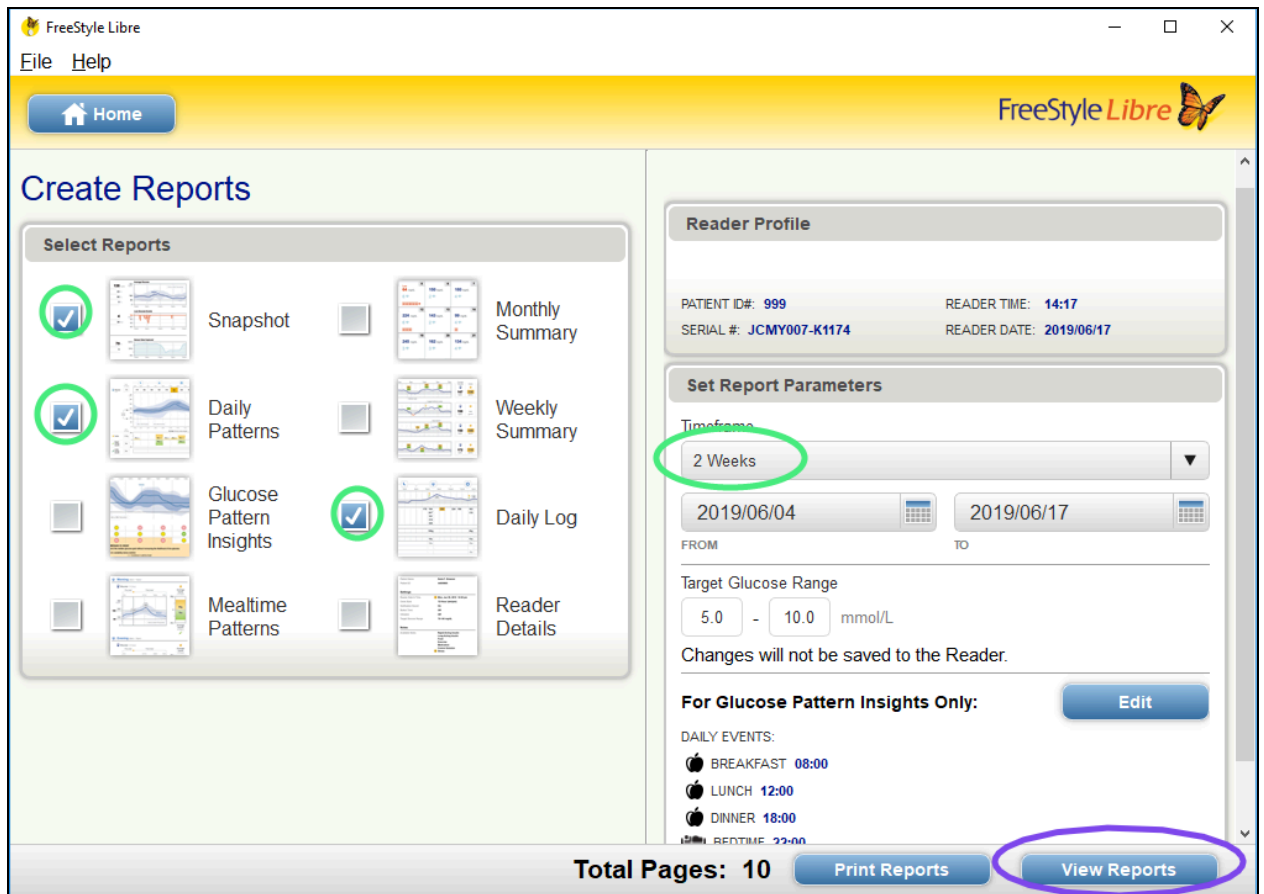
FreeStyle Libre

File Help

Home

FreeStyle Libre

Create Reports

Select Reports

Snapshot

Monthly Summary

Daily Patterns

Weekly Summary

Glucose Pattern Insights

Daily Log

Mealtime Patterns

Reader Details

Reader Profile

PATIENT ID#: 999
SERIAL #: JCMY007-K1174
READER TIME: 14:17
READER DATE: 2019/06/17

Set Report Parameters

Timeframe
2 Weeks

2019/06/04
FROM
2019/06/17
TO

Target Glucose Range
5.0 - 10.0 mmol/L

Changes will not be saved to the Reader.

For Glucose Pattern Insights Only:
Edit

DAILY EVENTS:
BREAKFAST 08:00
LUNCH 12:00
DINNER 18:00
BEDTIME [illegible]

Total Pages: 10
Print Reports
View Reports